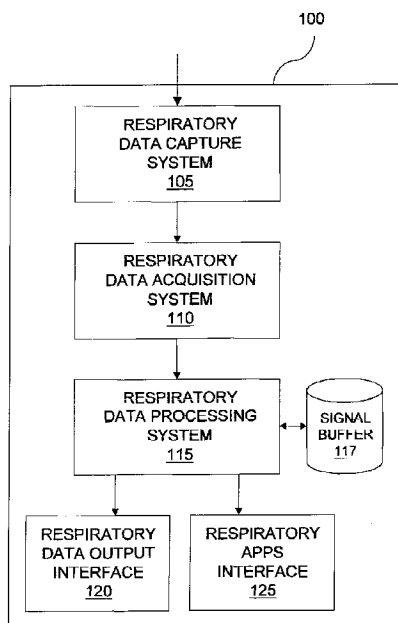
100

RESPIRATORY DATA CAPTURE SYSTEM 105

RESPIRATORY DATA ACQUISITION SYSTEM 110

RESPIRATORY DATA PROCESSING SYSTEM 115

SIGNAL BUFFER 117

RESPIRATORY DATA OUTPUT INTERFACE 120

RESPIRATORY APPS INTERFACE 125